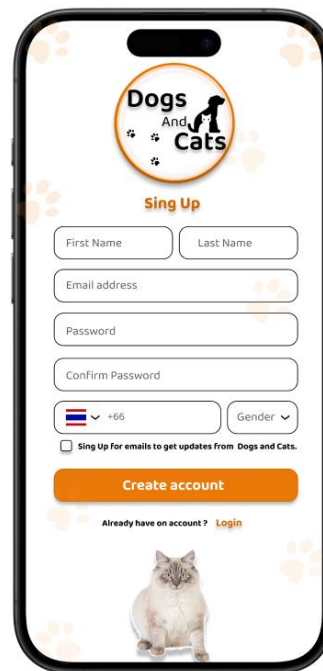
Dogs And Cats

Sing Up

First Name

Last Name

Email address

Password

Confirm Password

+66

Gender

Sing Up for emails to get updates from Dogs and Cats.

Create account

Already have on account ? Login